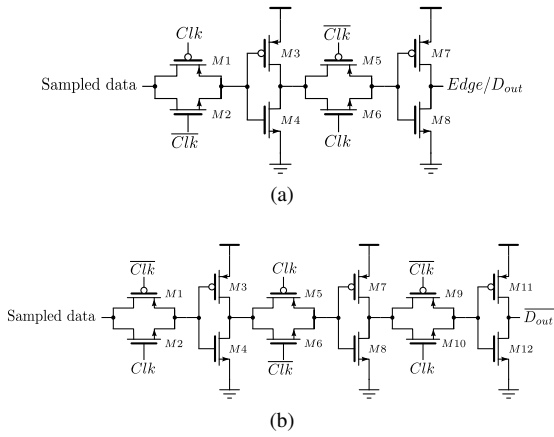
$Clk$

$M1$

$M3$

$\overline{Clk}$

$M5$

$M7$

Sampled data

$Edge/D_{out}$

$M2$

$M4$

$M6$

$M8$

$\overline{Clk}$

$Clk$

(a)

$\overline{Clk}$

$Clk$

$\overline{Clk}$

$M1$

$M3$

$M5$

$M7$

$M9$

$M11$

Sampled data

$\overline{D_{out}}$

$M2$

$M4$

$M6$

$M8$

$M10$

$M12$

$Clk$

$\overline{Clk}$

$Clk$

(b)